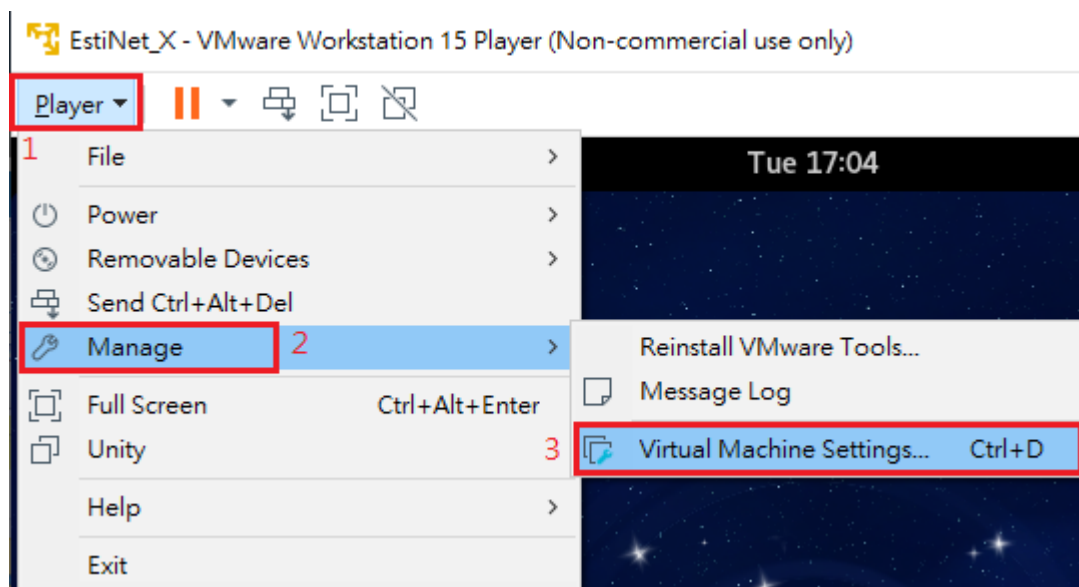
EstiNet_X - VMware Workstation 15 Player (Non-commercial use only)

Player

1

File

Tue 17:04

Power

Removable Devices

Send Ctrl+Alt+Del

Manage

2

Reinstall VMware Tools...

Message Log

Full Screen Ctrl+Alt+Enter

Unity

3

Virtual Machine Settings... Ctrl+D

Help

Exit